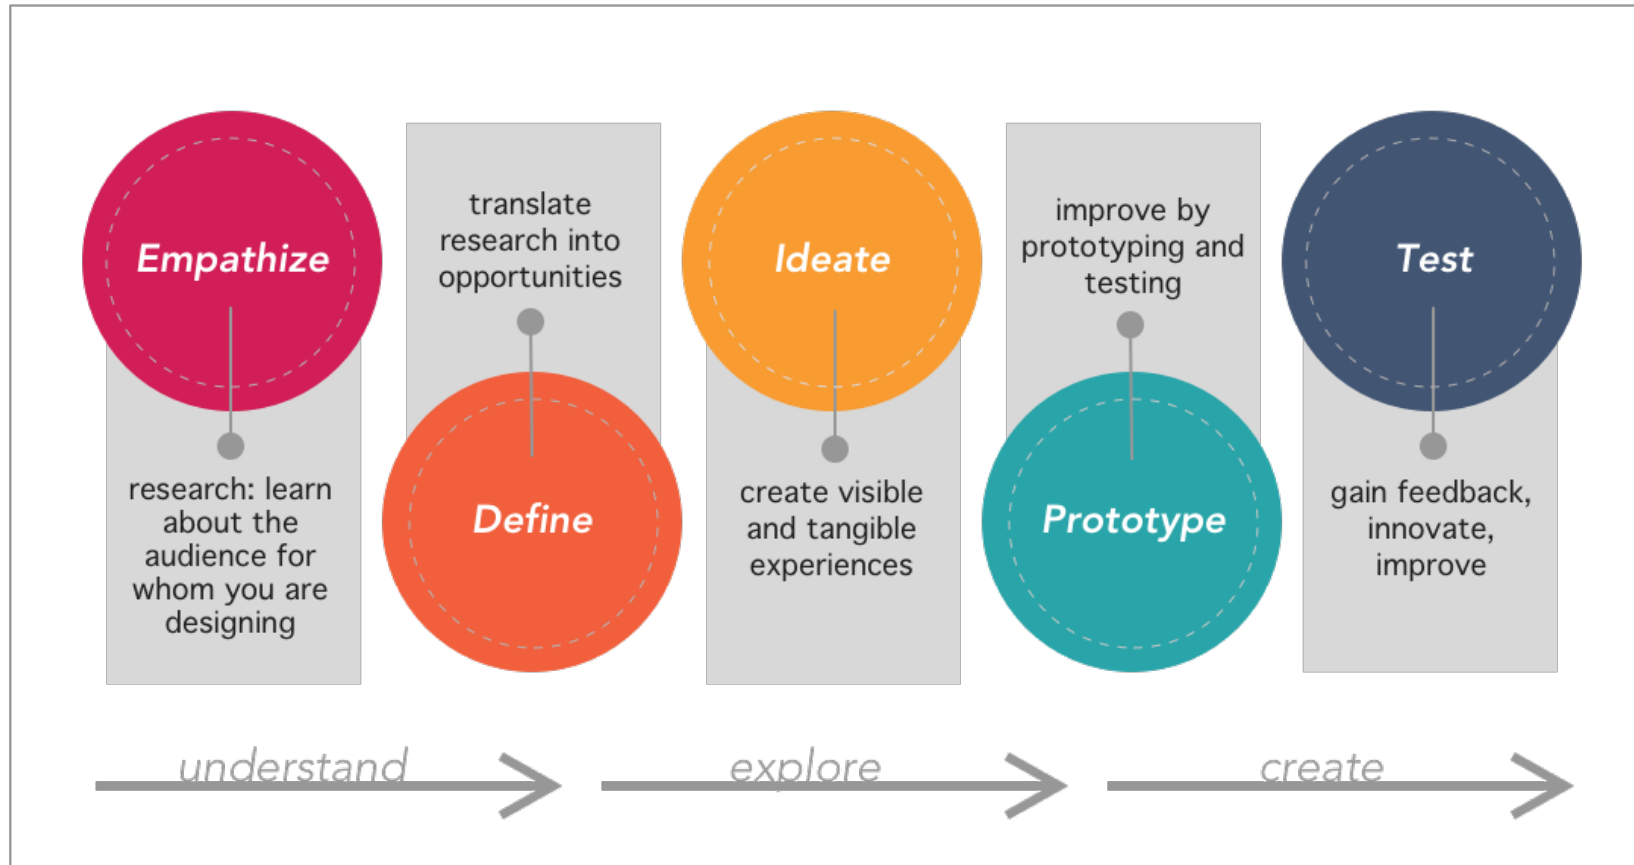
Empathize

research: learn about the audience for whom you are designing

translate research into opportunities

Define

Ideate

create visible and tangible experiences

improve by prototyping and testing

Prototype

Test

gain feedback, innovate, improve

understand

explore

create